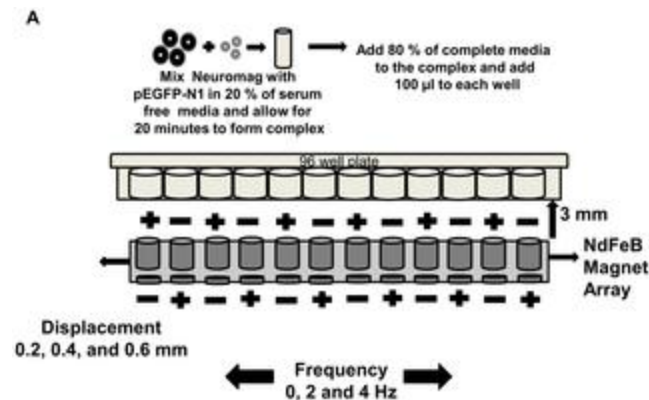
A

Mix Neuromag with pEGFP-N1 in 20 % of serum free media and allow for 20 minutes to form complex

Add 80 % of complete media to the complex and add 100 µl to each well

96 well plate

+ − + − + − + − + − + −

3 mm

NdFeB Magnet Array

− + − + − + − + − + − +

Displacement 0.2, 0.4, and 0.6 mm

Frequency 0, 2 and 4 Hz